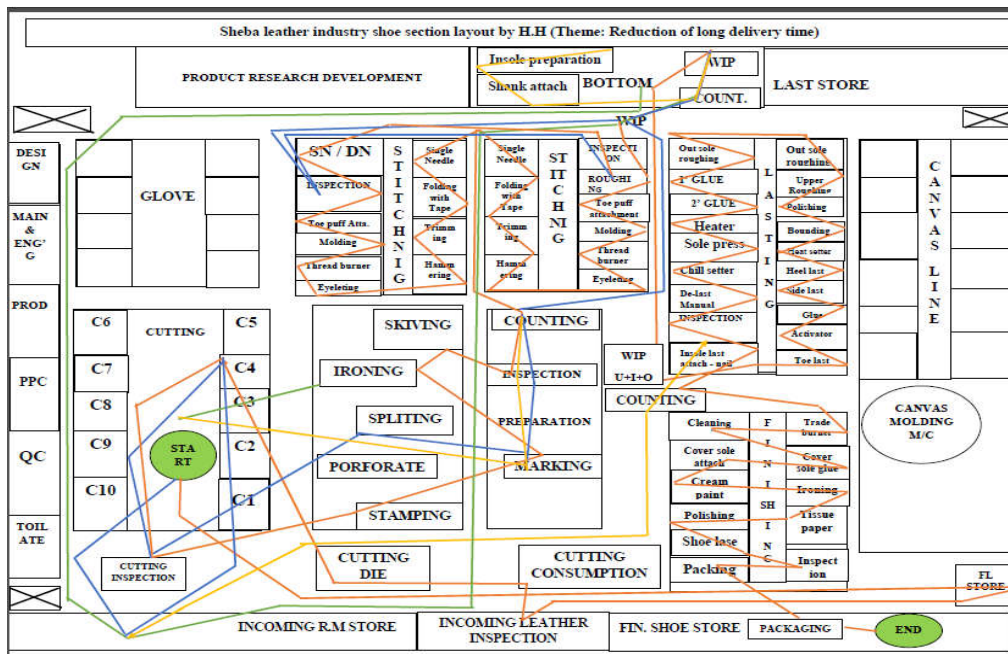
Sheba leather industry shoe section layout by H.H (Theme: Reduction of long delivery time)

PRODUCT RESEARCH DEVELOPMENT

Insole preparation
Shank attach
BOTTOM
WIP
COUNT.
LAST STORE

WIP

DESI GN
MAIN & ENG'G
PROD
PPC
QC
TOIL ATE

GLOVE

SN / DN
INSPECTION
Toe puff Att.
Molding
Thread burner
Eyeleting
STITCHING
Single Needle
Folding with Tape
Trimming
Hammering

Single Needle
Folding with Tape
Trimming
Hammering
STITCHING
INSPECTION
ROUGHING
Toe puff attachment
Molding
Thread burner
Eyeleting

Out sole roughing
1' GLUE
2' GLUE
Heater
Sole press
Chill setter
De-last Manual
INSPECTION
Insole last attach - nail
LASTING
Out sole roughing
Upper Roughing
Polishing
Bounding
Heat setter
Heel last
Side last
Glue
Activator
Toe last

CANVAS LINE

C6
CUTTING
C5
C7
C4
C8
C3
C9
C2
C10
C1
START
CUTTING INSPECTION

SKIVING
IRONING
SPLITING
PORFORATE
STAMPING

COUNTING
INSPECTION
PREPARATION
MARKING

WIP
U+I+O
COUNTING

CANVAS MOLDING M/C

Cleaning
Cover sole attach
Cream paint
Polishing
Shoe lase
Packing
FINISHING
Trade burner
Cover sole glue
Ironing
Tissue paper
Inspection

CUTTING DIE
CUTTING CONSUMPTION

FL STORE

INCOMING R.M STORE
INCOMING LEATHER INSPECTION
FIN. SHOE STORE
PACKAGING
END